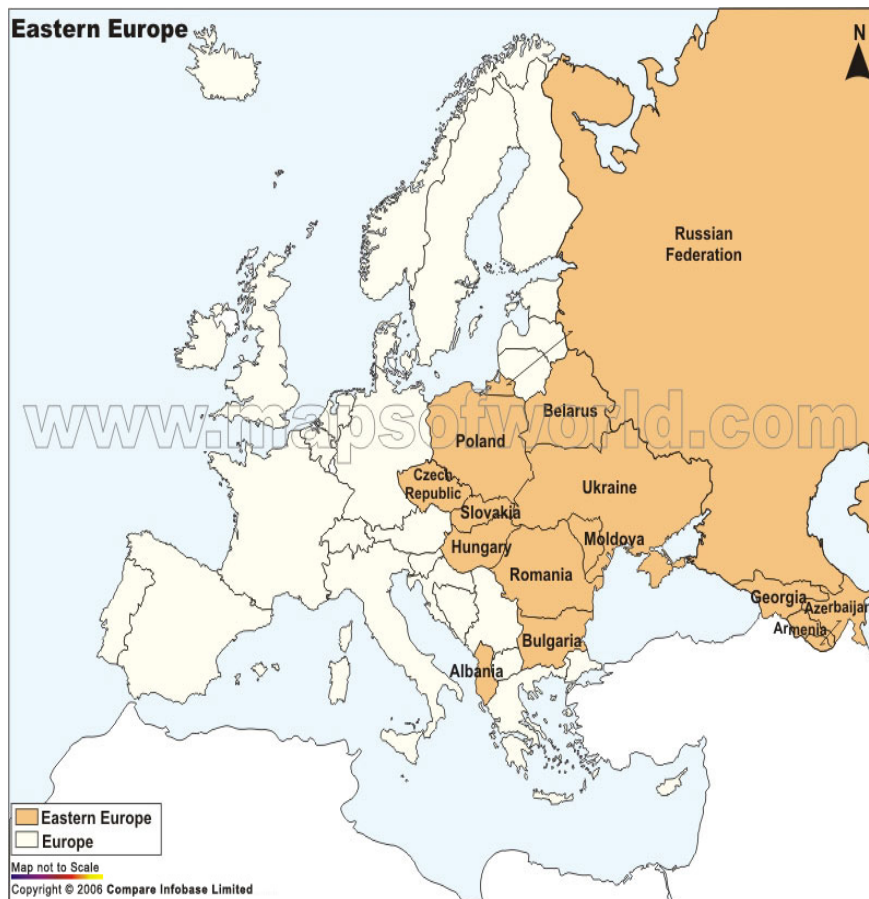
Eastern Europe

N

Russian Federation

Belarus

Poland

Czech Republic

Ukraine

Slovakia

Hungary

Moldova

Romania

Georgia

Azerbaijan

Armenia

Bulgaria

Albania

www.mapsofworld.com

Eastern Europe
Europe

Map not to Scale
Copyright © 2006 Compare Infobase Limited